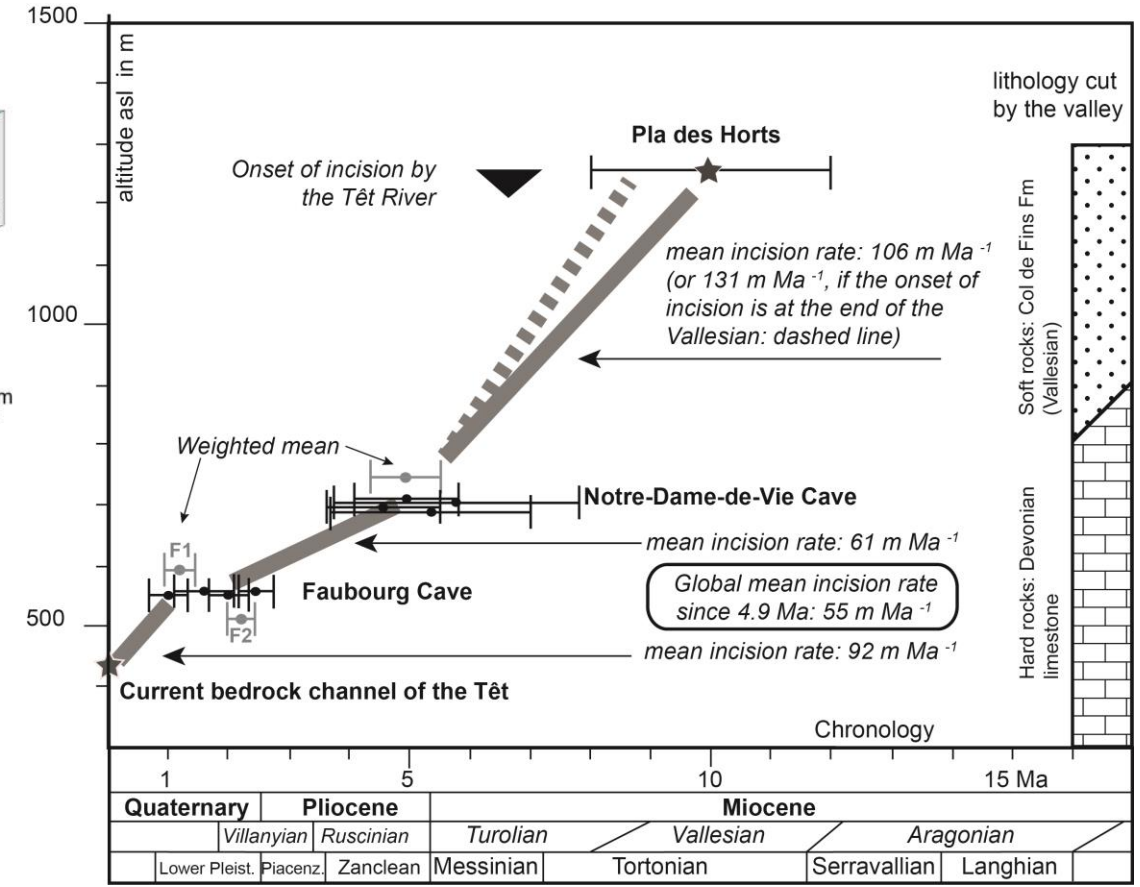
1500

1000

500

altitude asl in m

lithology cut by the valley

Pla des Horts

Onset of incision by the Têt River

mean incision rate: 106 m Ma $^{-1}$ (or 131 m Ma $^{-1}$, if the onset of incision is at the end of the Vallesian: dashed line)

Soft rocks: Col de Fins Fm (Vallesian)

Weighted mean

Notre-Dame-de-Vie Cave

mean incision rate: 61 m Ma $^{-1}$

F1

Faubourg Cave

Global mean incision rate since 4.9 Ma: 55 m Ma $^{-1}$

F2

mean incision rate: 92 m Ma $^{-1}$

Hard rocks: Devonian limestone

Current bedrock channel of the Têt

Chronology

1 5 10 15 Ma

| Quaternary | | Pliocene | Miocene | | |
|---|---|---|---|---|---|
| | Villanyian | Ruscinian | Turolian | Vallesian | Aragonian |
| Lower Pleist. | Piacenz. | Zanclean | Messinian | Tortonian | Serravallian | Langhian |